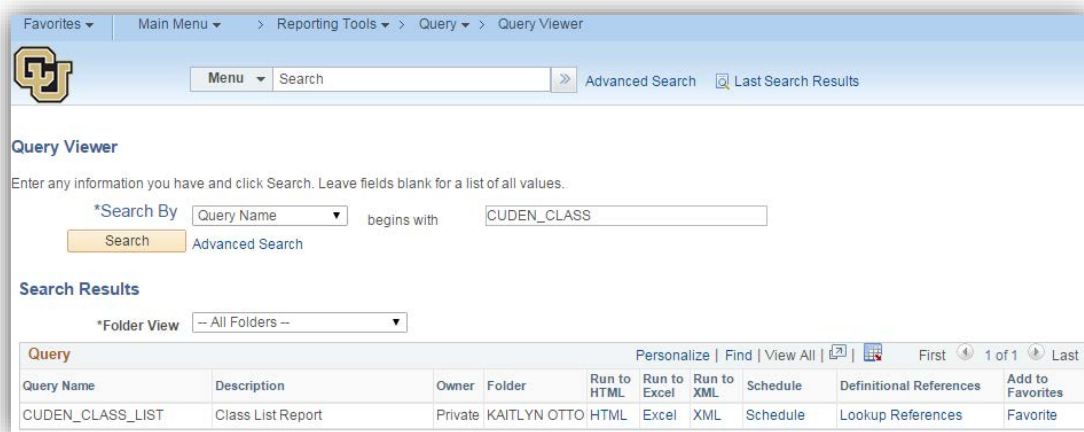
Favorites ▾ Main Menu ▾ > Reporting Tools ▾ > Query ▾ > Query Viewer

Menu ▾ Search » Advanced Search Last Search Results

Query Viewer

Enter any information you have and click Search. Leave fields blank for a list of all values.

*Search By Query Name begins with CUDEN_CLASS

Search Advanced Search

Search Results

*Folder View -- All Folders --

Query Personalize | Find | View All | First 1 of 1 Last

| Query Name | Description | Owner | Folder | Run to HTML | Run to Excel | Run to XML | Schedule | Definitional References | Add to Favorites |
|---|---|---|---|---|---|---|---|---|---|
| CUDEN_CLASS_LIST | Class List Report | Private | KAITLYN OTTO | HTML | Excel | XML | Schedule | Lookup References | Favorite |